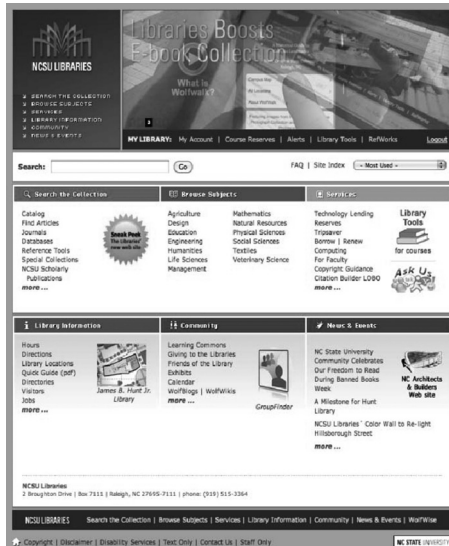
NCSU LIBRARIES

SEARCH THE COLLECTION
BROWSE SUBJECTS
SERVICES
LIBRARY INFORMATION
COMMUNITY
NEWS & EVENTS

Libraries Boosts E-book Collection

What is Wolfwalk?

MY LIBRARY: My Account | Course Reserves | Alerts | Library Tools | RefWorks

Logout

Search: Go

FAQ | Site Index | -- Most Used --

Search the Collection

Catalog
Find Articles
Journals
Databases
Reference Tools
Special Collections
NCSU Scholarly Publications
more...

Sneak Peek The Libraries' new web site

Browse Subjects

Agriculture
Design
Education
Engineering
Humanities
Life Sciences
Management

Mathematics
Natural Resources
Physical Sciences
Social Sciences
Textiles
Veterinary Science

Services

Technology Lending
Reserves
Tripsaver
Borrow | Renew
Computing
For Faculty
Copyright Guidance
Citation Builder LOBO
more...

Library Tools for courses

Ask Us

Library Information

Hours
Directions
Library Locations
Quick Guide (pdf)
Directories
Visitors
Jobs
more...

James B. Hunt Jr. Library

Community

Learning Commons
Giving to the Libraries
Friends of the Library
Exhibits
Calendar
WolfBlogs | WolfWikis
more...

GroupFinder

News & Events

NC State University Community Celebrates Our Freedom to Read During Banned Books Week

A Milestone for Hunt Library

NCSU Libraries' Color Wall to Re-light Hillsborough Street

more...

NC Architects & Builders Web site

NCSU Libraries
2 Broughton Drive | Box 7111 | Raleigh, NC 27695-7111 | phone: (919) 515-3364

NCSU LIBRARIES Search the Collection | Browse Subjects | Services | Library Information | Community | News & Events | WolfWise

Copyright | Disclaimer | Disability Services | Text Only | Contact Us | Staff Only

NC STATE UNIVERSITY